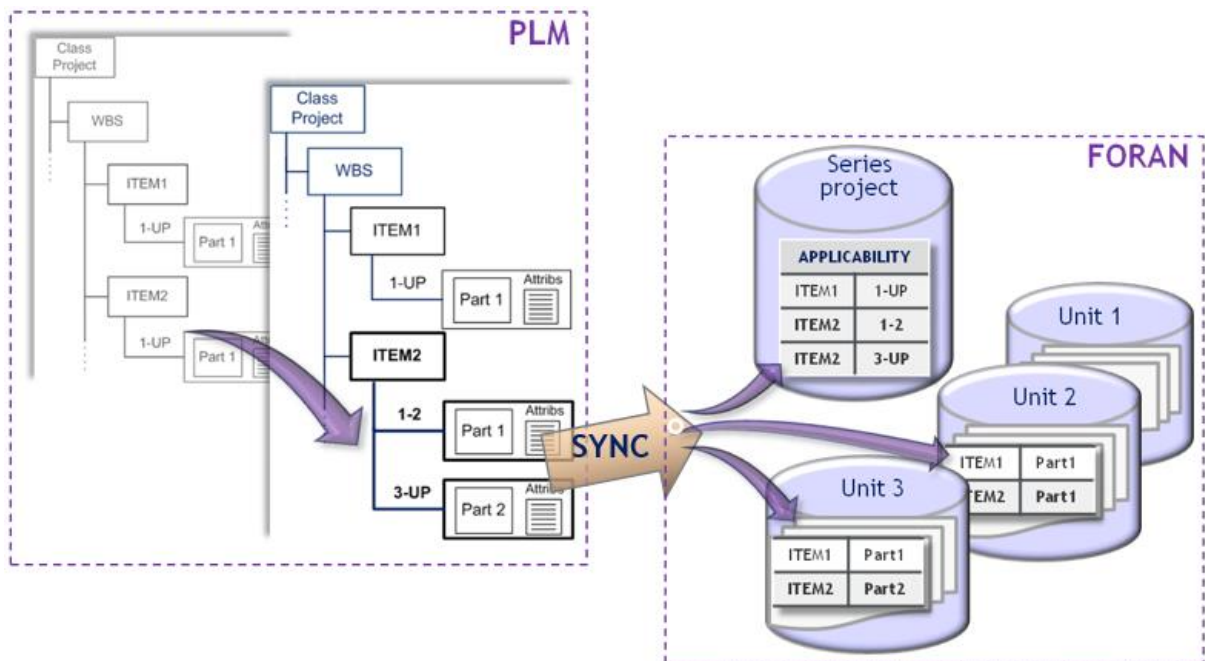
PLM

Class Project

WBS

ITEM1

1-UP

Part 1

Attribs

ITEM2

1-UP

Part 1

Attribs

Class Project

WBS

ITEM1

1-UP

Part 1

Attribs

ITEM2

1-2

Part 1

Attribs

3-UP

Part 2

Attribs

SYNC

FORAN

Series project

| APPLICABILITY | |
|---|---|
| ITEM1 | 1-UP |
| ITEM2 | 1-2 |
| ITEM2 | 3-UP |

Unit 1

Unit 2

| ITEM1 | Part1 |
|---|---|
| ITEM2 | Part1 |

Unit 3

| ITEM1 | Part1 |
|---|---|
| ITEM2 | Part2 |